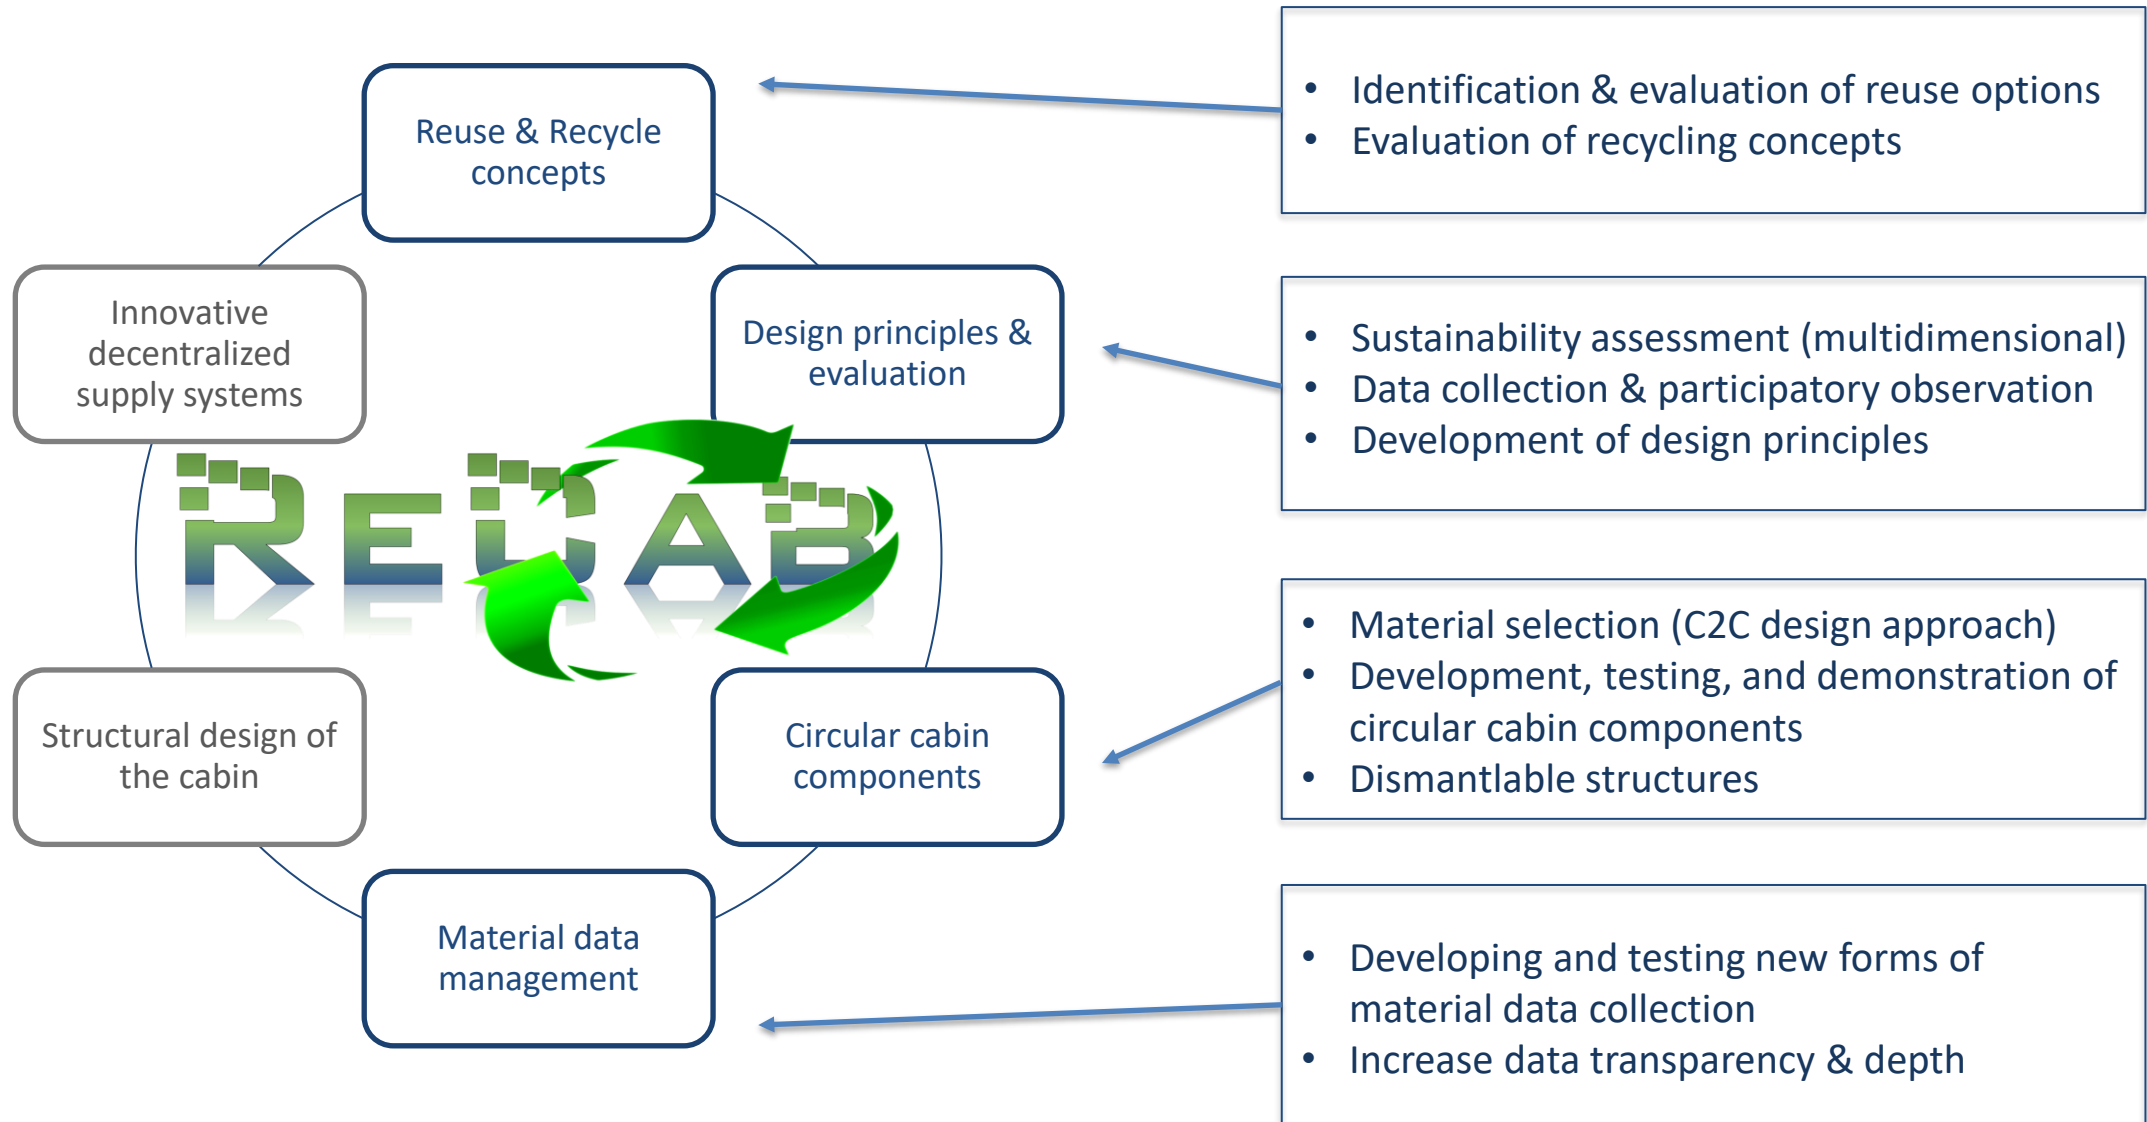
Reuse & Recycle concepts

Innovative decentralized supply systems

Design principles & evaluation

REDCAB

Structural design of the cabin

Circular cabin components

Material data management

- Identification & evaluation of reuse options
- Evaluation of recycling concepts

- Sustainability assessment (multidimensional)
- Data collection & participatory observation
- Development of design principles

- Material selection (C2C design approach)
- Development, testing, and demonstration of circular cabin components
- Dismantlable structures

- Developing and testing new forms of material data collection
- Increase data transparency & depth